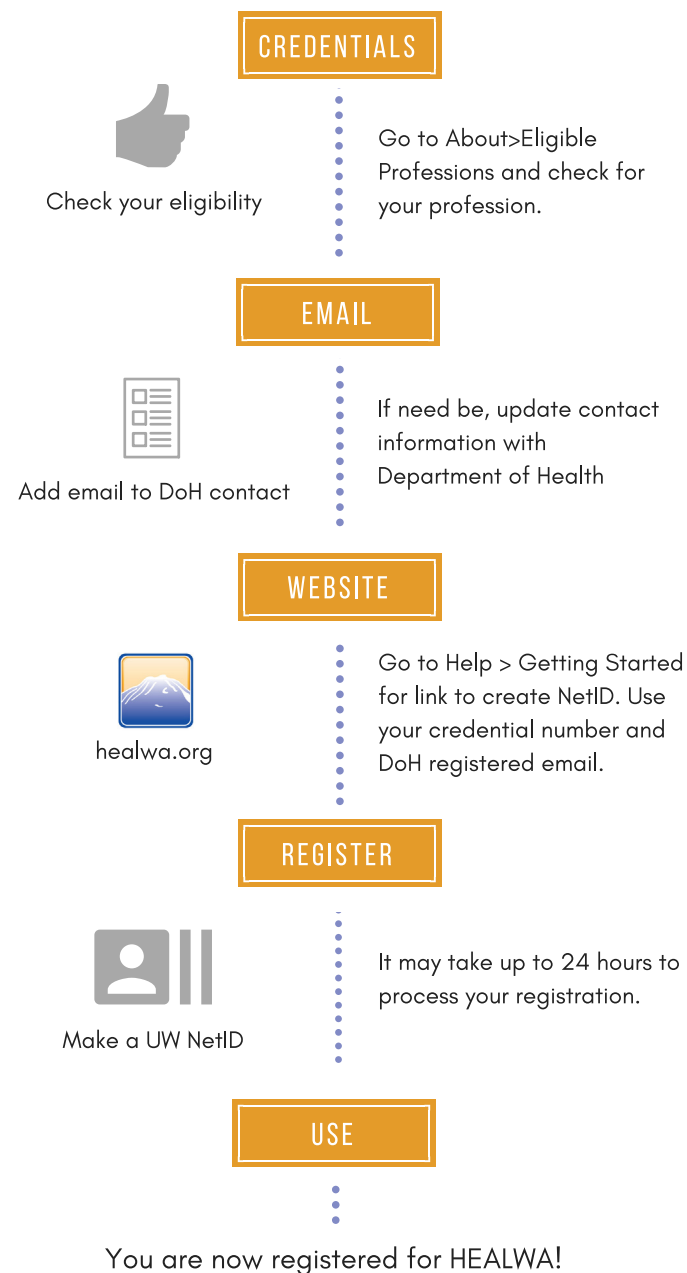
CREDENTIALS

Check your eligibility

Go to About>Eligible Professions and check for your profession.

EMAIL

Add email to DoH contact

If need be, update contact information with Department of Health

WEBSITE

healwa.org

Go to Help > Getting Started for link to create NetID. Use your credential number and DoH registered email.

REGISTER

Make a UW NetID

It may take up to 24 hours to process your registration.

USE

You are now registered for HEALWA!